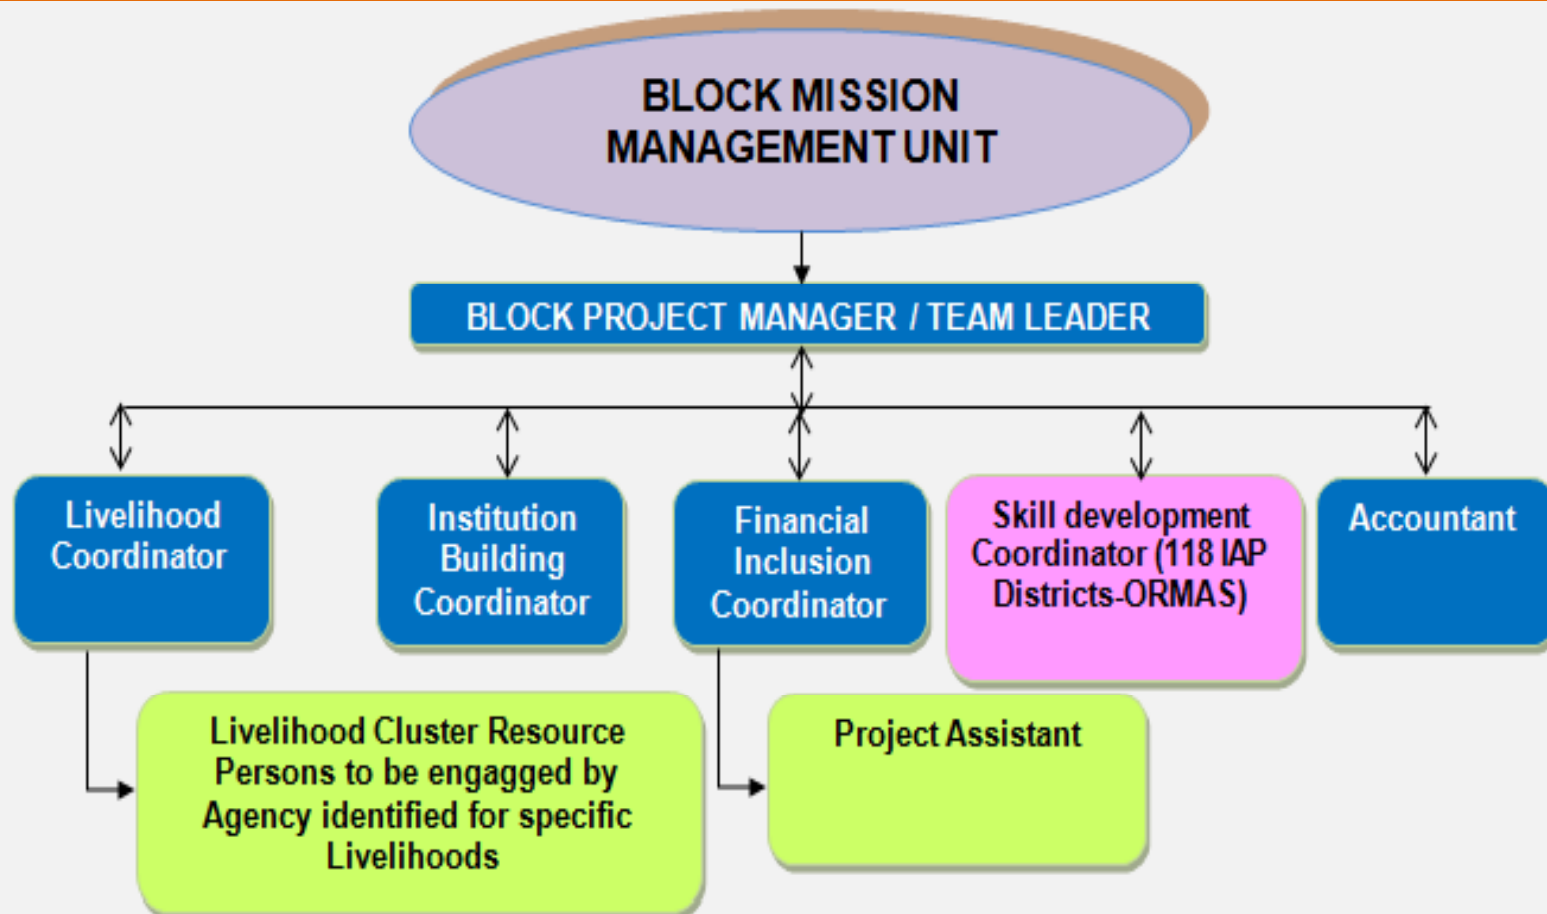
BLOCK MISSION MANAGEMENT UNIT

BLOCK PROJECT MANAGER / TEAM LEADER

Livelihood Coordinator

Institution Building Coordinator

Financial Inclusion Coordinator

Skill development Coordinator (118 IAP Districts-ORMAS)

Accountant

Livelihood Cluster Resource Persons to be engagged by Agency identified for specific Livelihoods

Project Assistant